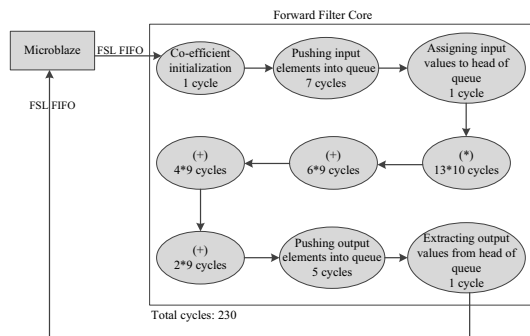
Forward Filter Core

Microblaze

FSL FIFO

FSL FIFO

Co-efficient initialization 1 cycle

Pushing input elements into queue 7 cycles

Assigning input values to head of queue 1 cycle

(*) 13*10 cycles

(+) 6*9 cycles

(+) 4*9 cycles

(+) 2*9 cycles

Pushing output elements into queue 5 cycles

Extracting output values from head of queue 1 cycle

Total cycles: 230